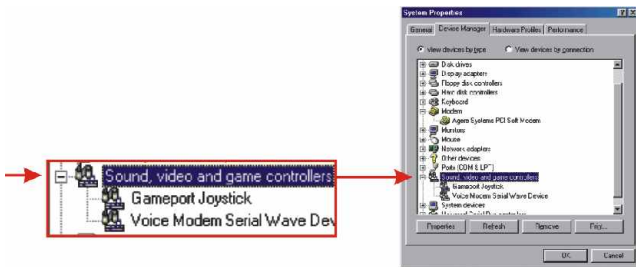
Sound, video and game controllers
Gameport Joystick
Voice Modem Serial Wave Dev

System Properties
General | Device Manager | Hardware Profiles | Performance
View devices by type | View devices by connection
Disk drives
Display adapters
Floppy disk controllers
Hard disk controllers
Keyboard
Modem
Agere Systems PCI Soft Modem
Monitors
Mouse
Network adapters
Other devices
Ports (COM & LPT)
Sound, video and game controllers
Gameport Joystick
Voice Modem Serial Wave Device
System devices
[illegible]
Properties | Refresh | Remove | Print...
OK | Cancel